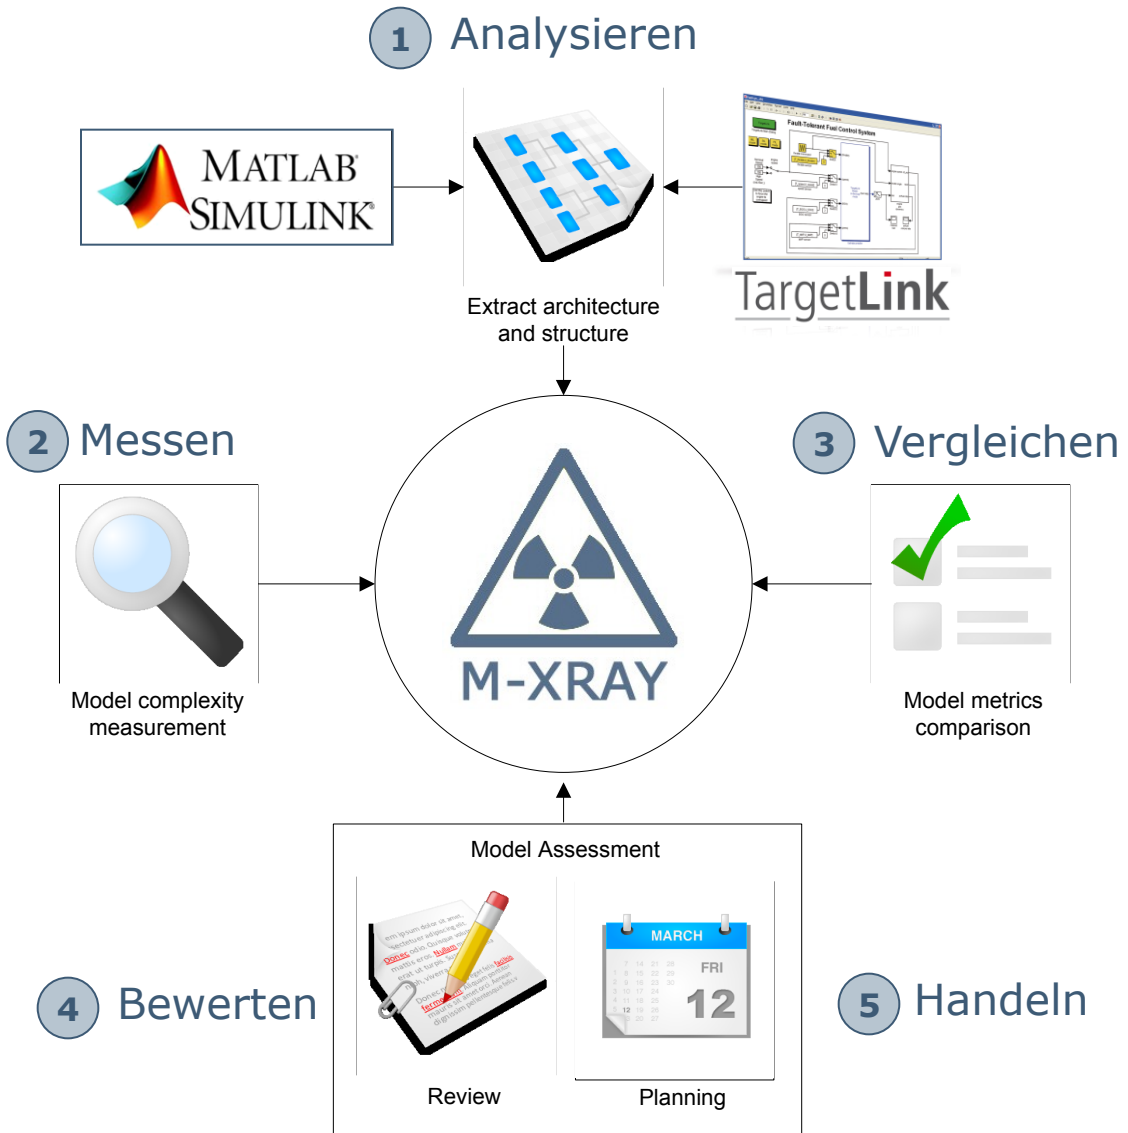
1 Analysieren

MATLAB SIMULINK

Extract architecture and structure

Fault-Tolerant Fuel Control System

TargetLink

2 Messen

3 Vergleichen

M-XRAY

Model complexity measurement

Model metrics comparison

Model Assessment

MARCH

FRI

12

4 Bewerten

5 Handeln

Review

Planning